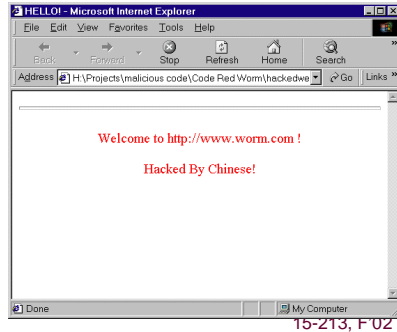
HELLO! - Microsoft Internet Explorer

File Edit View Favorites Tools Help

Back Forward Stop Refresh Home Search

Address H:\Projects\malicious code\Code Red Worm\hackedwe Go Links

Welcome to http://www.worm.com !

Hacked By Chinese!

Done

My Computer

15-213, F'02